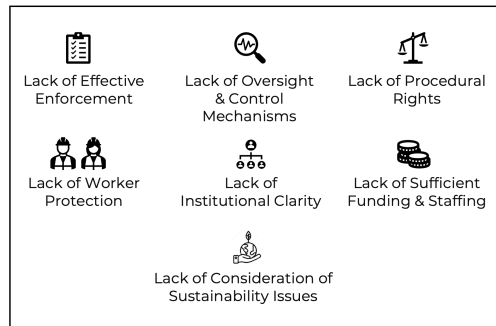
Lack of Effective Enforcement

Lack of Oversight & Control Mechanisms

Lack of Procedural Rights

Lack of Worker Protection

Lack of Institutional Clarity

Lack of Sufficient Funding & Staffing

Lack of Consideration of Sustainability Issues